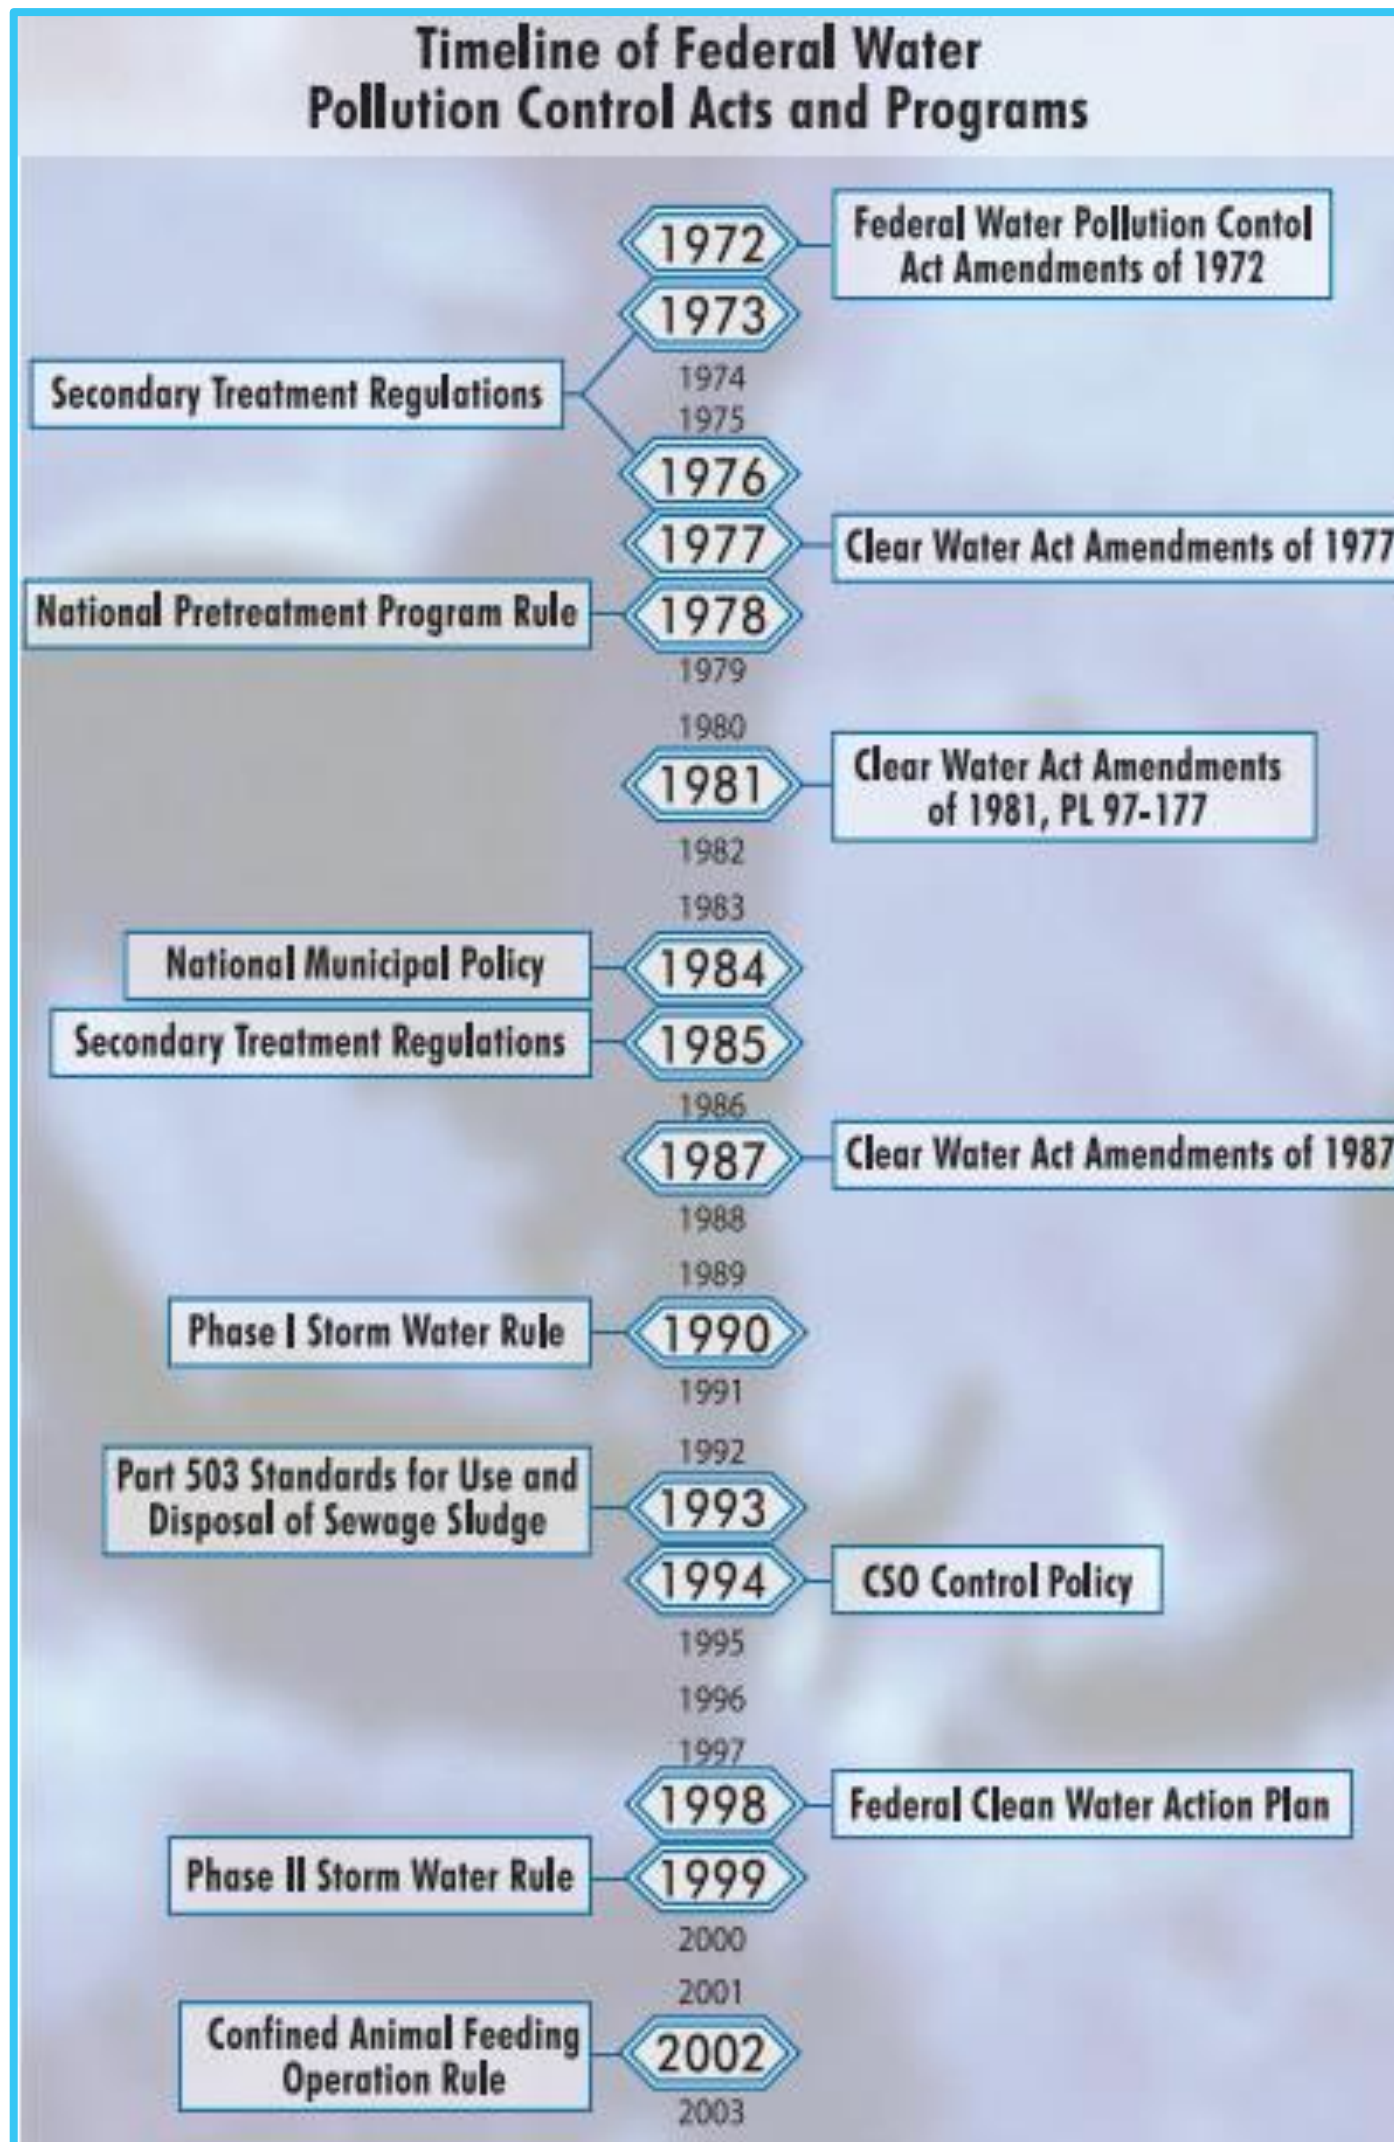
Timeline of Federal Water Pollution Control Acts and Programs

1972 Federal Water Pollution Contol Act Amendments of 1972

1973

Secondary Treatment Regulations

1974

1975

1976

1977 Clear Water Act Amendments of 1977

National Pretreatment Program Rule 1978

1979

1980

1981 Clear Water Act Amendments of 1981, PL 97-177

1982

1983

National Municipal Policy 1984

Secondary Treatment Regulations 1985

1986

1987 Clear Water Act Amendments of 1987

1988

1989

Phase I Storm Water Rule 1990

1991

1992

Part 503 Standards for Use and Disposal of Sewage Sludge 1993

1994 CSO Control Policy

1995

1996

1997

1998 Federal Clean Water Action Plan

Phase II Storm Water Rule 1999

2000

2001

Confined Animal Feeding Operation Rule 2002

2003